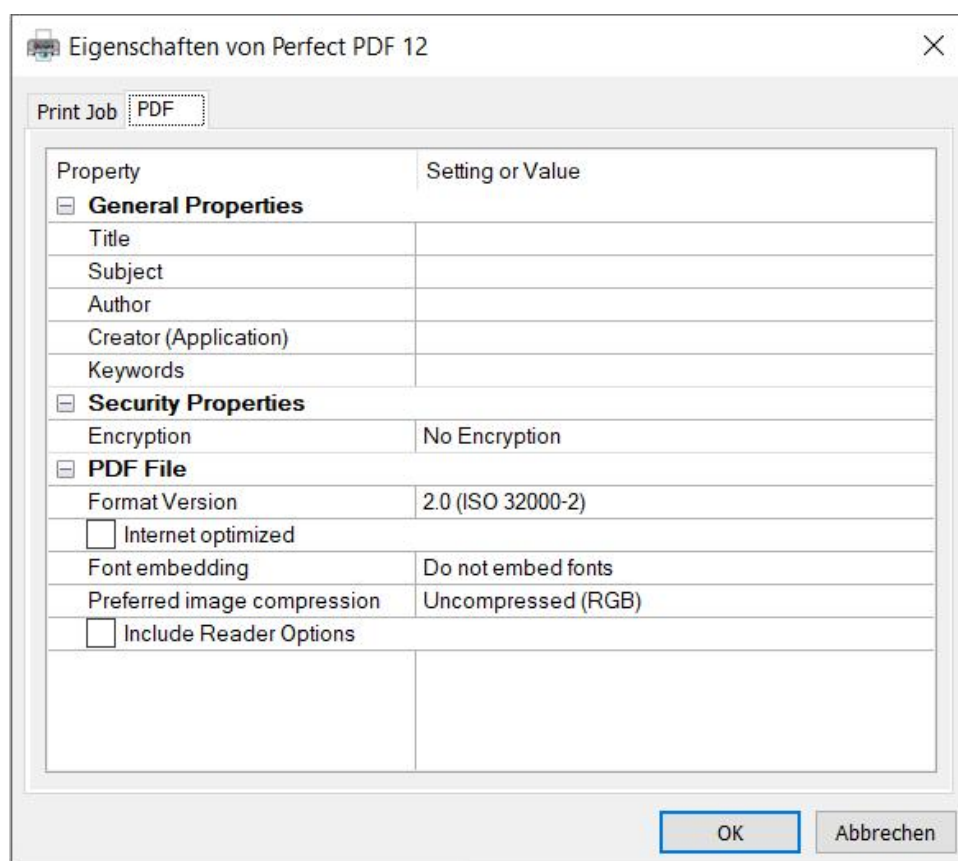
Eigenschaften von Perfect PDF 12

Print Job | PDF

| Property | Setting or Value |
|---|---|
| General Properties | |
| Title | |
| Subject | |
| Author | |
| Creator (Application) | |
| Keywords | |
| Security Properties | |
| Encryption | No Encryption |
| PDF File | |
| Format Version | 2.0 (ISO 32000-2) |
| Internet optimized | |
| Font embedding | Do not embed fonts |
| Preferred image compression | Uncompressed (RGB) |
| Include Reader Options | |

OK | Abbrechen